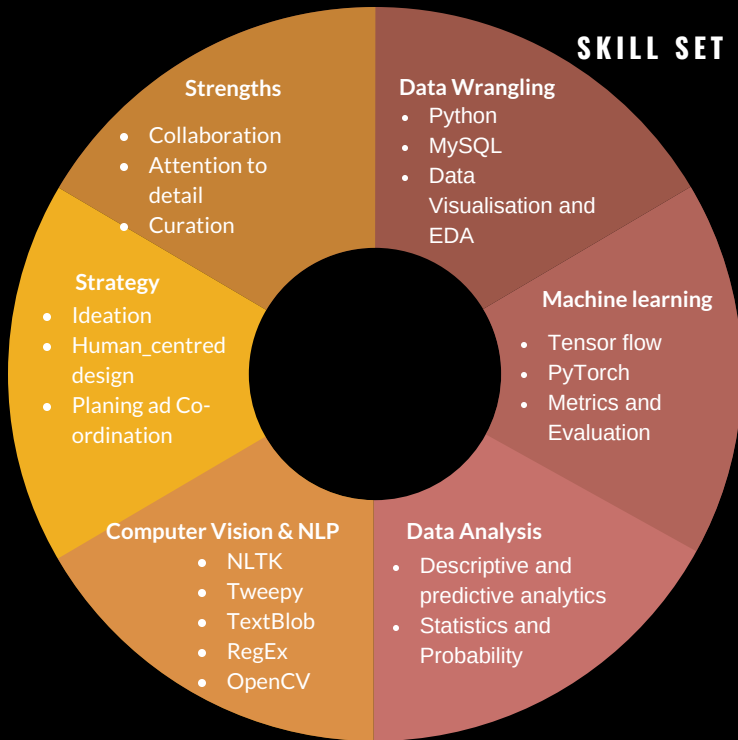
SKILL SET

Strengths
- Collaboration
- Attention to detail
- Curation

Data Wrangling
- Python
- MySQL
- Data Visualisation and EDA

Strategy
- Ideation
- Human_centred design
- Planing ad Co-ordination

Machine learning
- Tensor flow
- PyTorch
- Metrics and Evaluation

Computer Vision & NLP
- NLTK
- Tweepy
- TextBlob
- RegEx
- OpenCV

Data Analysis
- Descriptive and predictive analytics
- Statistics and Probability